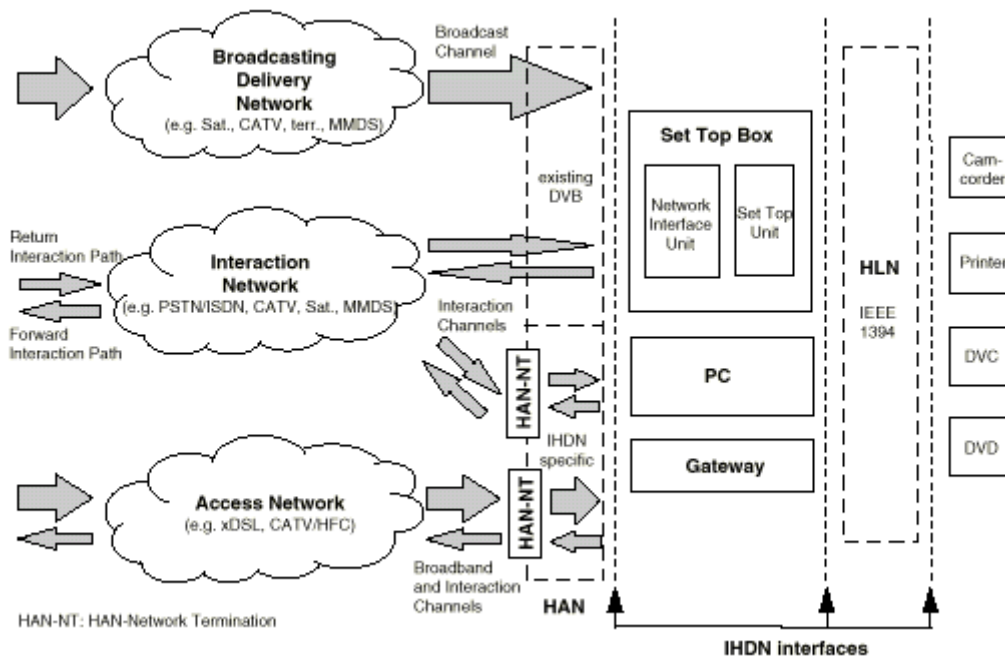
Broadcasting Delivery Network (e.g. Sat., CATV, terr., MMDS)

Broadcast Channel

existing DVB

Return Interaction Path

Interaction Network (e.g. PSTN/ISDN, CATV, Sat., MMDS)

Forward Interaction Path

Interaction Channels

HAN-NT

IHDN specific

HAN-NT

Access Network (e.g. xDSL, CATV/HFC)

Broadband and Interaction Channels

HAN

HAN-NT: HAN-Network Termination

Set Top Box

Network Interface Unit

Set Top Unit

PC

Gateway

HLN

IEEE 1394

Cam-corder

Printer

DVC

DVD

IHDN interfaces